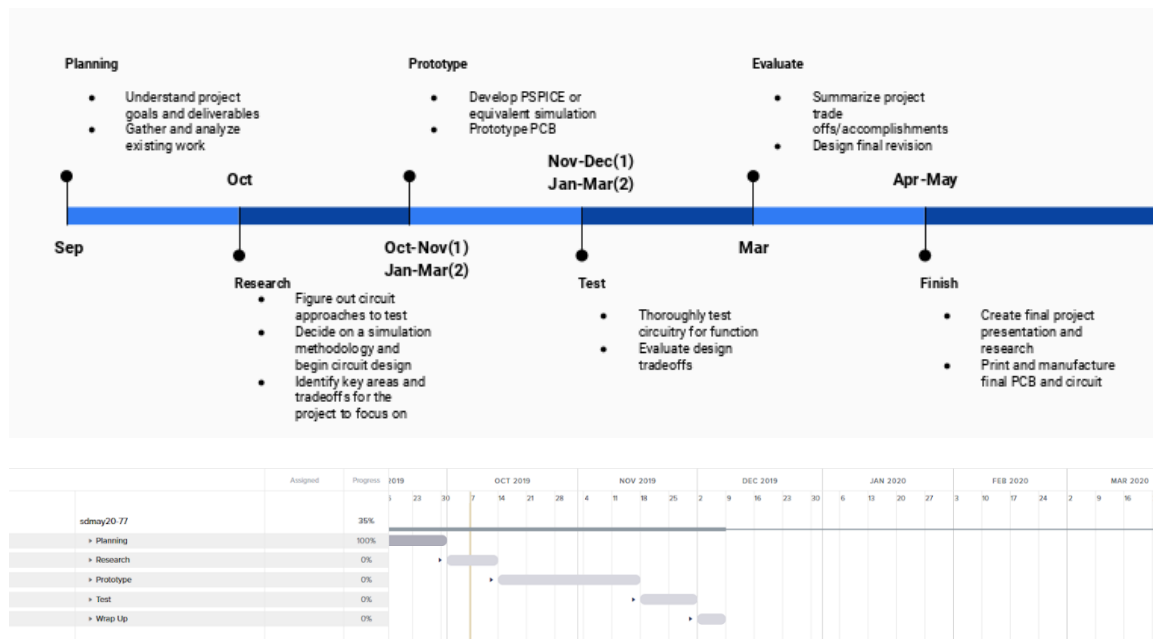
Planning
- Understand project goals and deliverables
- Gather and analyze existing work

Prototype
- Develop PSPICE or equivalent simulation
- Prototype PCB

Evaluate
- Summarize project trade offs/accomplishments
- Design final revision

Oct

Nov-Dec(1)
Jan-Mar(2)

Apr-May

Sep

Oct-Nov(1)
Jan-Mar(2)

Mar

Research
- Figure out circuit approaches to test
- Decide on a simulation methodology and begin circuit design
- Identify key areas and tradeoffs for the project to focus on

Test
- Thoroughly test circuitry for function
- Evaluate design tradeoffs

Finish
- Create final project presentation and research
- Print and manufacture final PCB and circuit

| | Assigned | Progress |
|---|---|---|
| sdmay20-77 | | 35% |
| ▸ Planning | | 100% |
| ▸ Research | | 0% |
| ▸ Prototype | | 0% |
| ▸ Test | | 0% |
| ▸ Wrap Up | | 0% |

2019 OCT 2019 NOV 2019 DEC 2019 JAN 2020 FEB 2020 MAR 2020
16 23 30 7 14 21 28 4 11 18 25 2 9 16 23 30 6 13 20 27 3 10 17 24 2 9 16